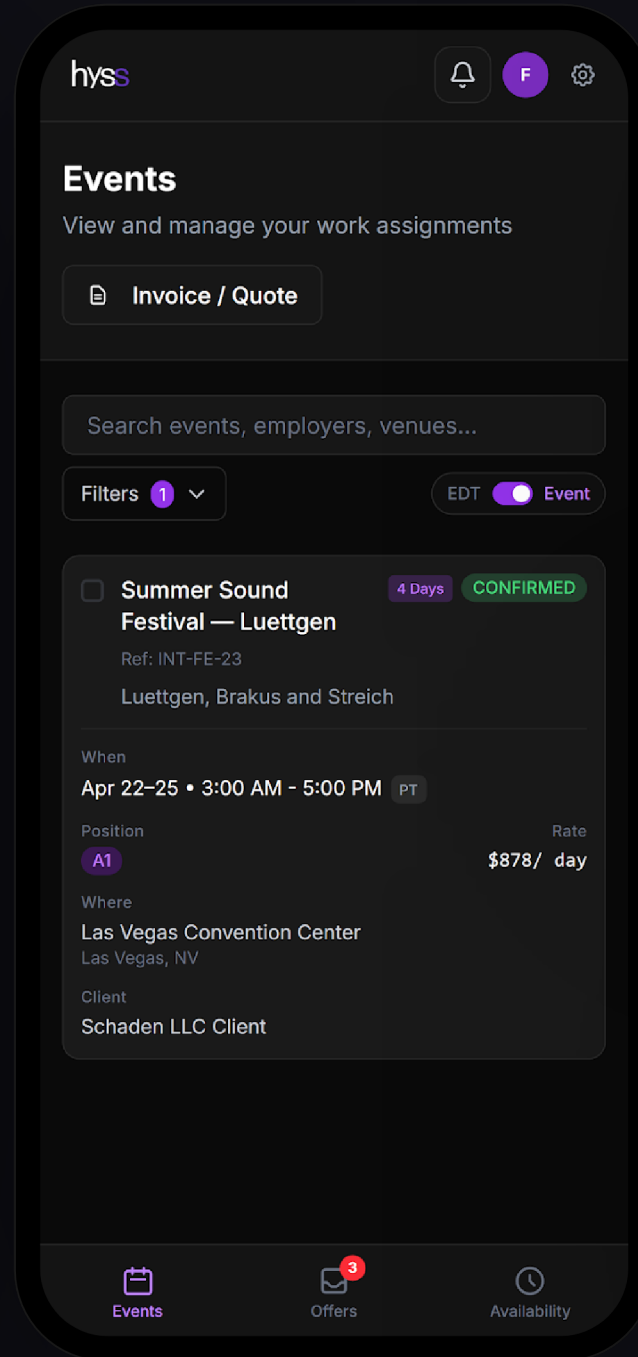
hyss

F

Events

View and manage your work assignments

Invoice / Quote

Search events, employers, venues...

Filters 1

EDT Event

Summer Sound Festival — Luettgen

4 Days

CONFIRMED

Ref: INT-FE-23

Luettgen, Brakus and Streich

When

Apr 22–25 • 3:00 AM - 5:00 PM PT

Position

A1

Rate

$878/ day

Where

Las Vegas Convention Center

Las Vegas, NV

Client

Schaden LLC Client

Events

3

Offers

Availability